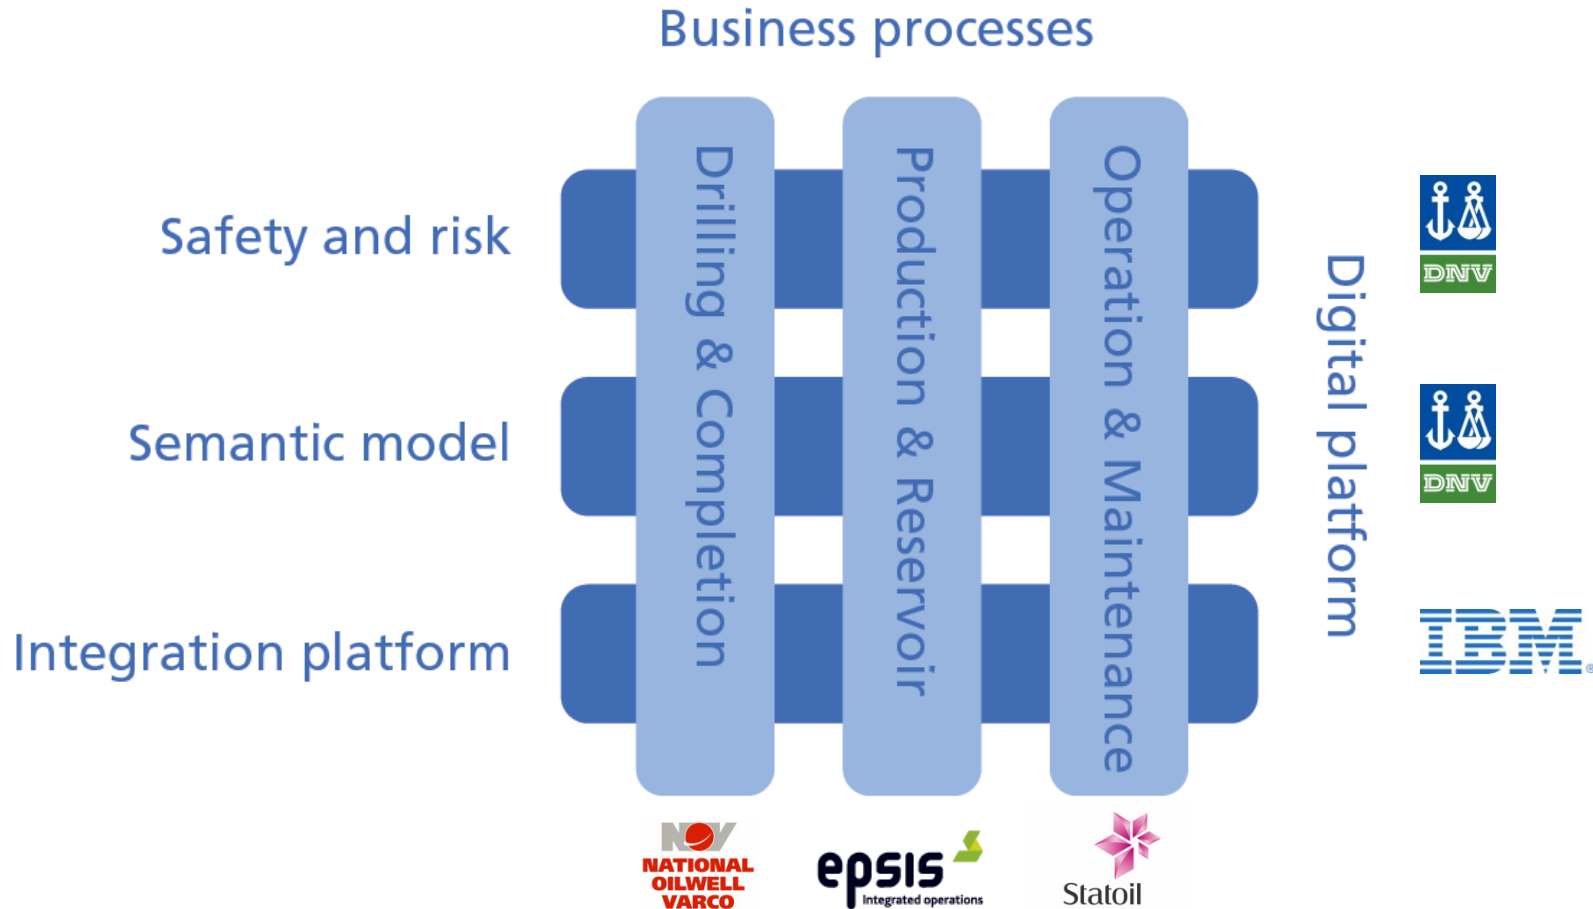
Business processes

Safety and risk

Semantic model

Integration platform

Drilling & Completion

Production & Reservoir

Operation & Maintenance

Digital platform

DNV

DNV

IBM

NOV
NATIONAL OILWELL VARCO

epsis
Integrated operations

Statoil